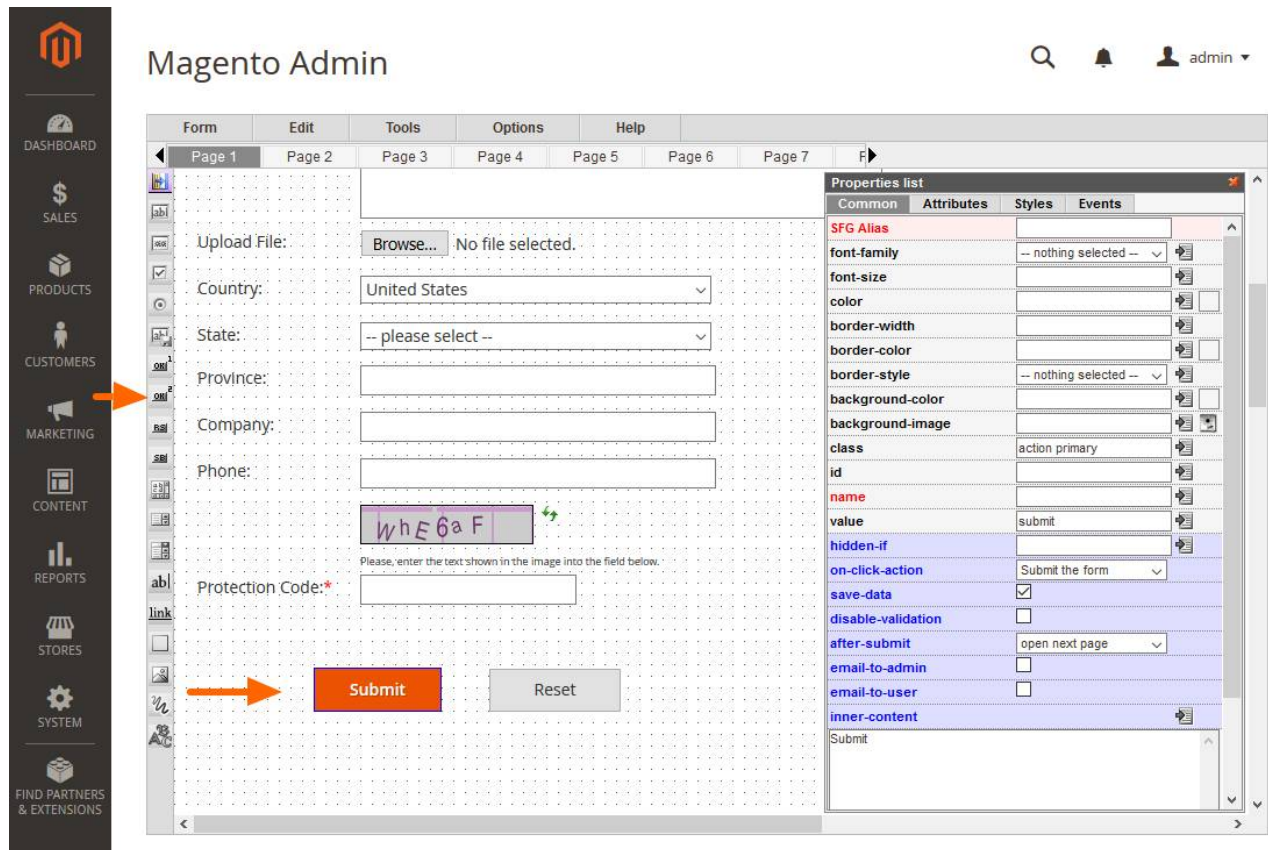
DASHBOARD
SALES
PRODUCTS
CUSTOMERS
MARKETING
CONTENT
REPORTS
STORES
SYSTEM
FIND PARTNERS & EXTENSIONS

Magento Admin

admin

Form | Edit | Tools | Options | Help

Page 1 | Page 2 | Page 3 | Page 4 | Page 5 | Page 6 | Page 7 | F

Upload File: Browse... No file selected.
Country: United States
State: -- please select --
Province:
Company:
Phone:
WhE6aF
Please, enter the text shown in the image into the field below.
Protection Code:*

Submit
Reset

Properties list
Common | Attributes | Styles | Events

| | |
|---|---|
| SFG Alias | |
| font-family | -- nothing selected -- |
| font-size | |
| color | |
| border-width | |
| border-color | |
| border-style | -- nothing selected -- |
| background-color | |
| background-image | |
| class | action primary |
| id | |
| name | |
| value | submit |
| hidden-if | |
| on-click-action | Submit the form |
| save-data | ☑ |
| disable-validation | ☐ |
| after-submit | open next page |
| email-to-admin | ☐ |
| email-to-user | ☐ |
| inner-content | |

Submit